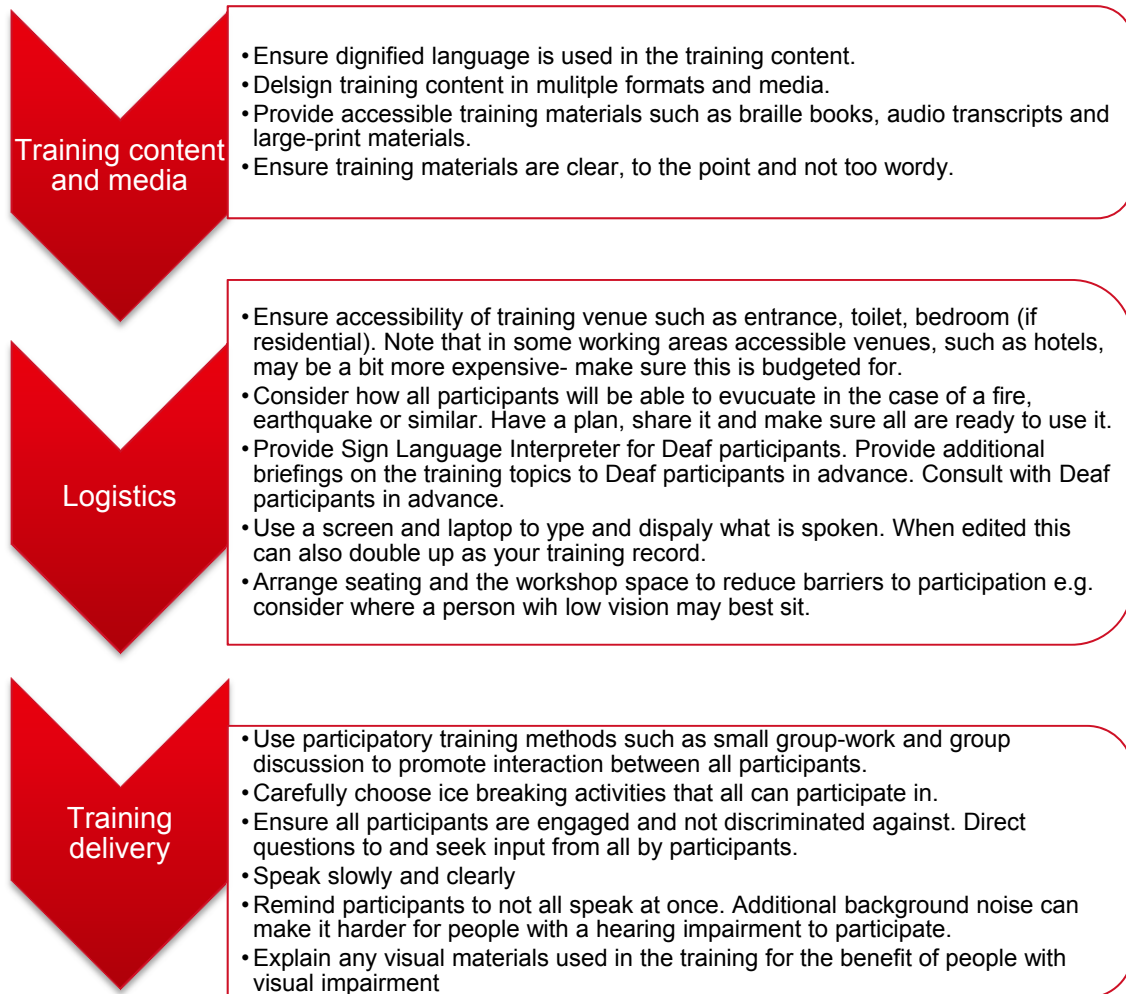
Training content and media

• Ensure dignified language is used in the training content.
• Delsign training content in mulitple formats and media.
• Provide accessible training materials such as braille books, audio transcripts and large-print materials.
• Ensure training materials are clear, to the point and not too wordy.

Logistics

• Ensure accessibility of training venue such as entrance, toilet, bedroom (if residential). Note that in some working areas accessible venues, such as hotels, may be a bit more expensive- make sure this is budgeted for.
• Consider how all participants will be able to evucuate in the case of a fire, earthquake or similar. Have a plan, share it and make sure all are ready to use it.
• Provide Sign Language Interpreter for Deaf participants. Provide additional briefings on the training topics to Deaf participants in advance. Consult with Deaf participants in advance.
• Use a screen and laptop to ype and dispaly what is spoken. When edited this can also double up as your training record.
• Arrange seating and the workshop space to reduce barriers to participation e.g. consider where a person wih low vision may best sit.

Training delivery

• Use participatory training methods such as small group-work and group discussion to promote interaction between all participants.
• Carefully choose ice breaking activities that all can participate in.
• Ensure all participants are engaged and not discriminated against. Direct questions to and seek input from all by participants.
• Speak slowly and clearly
• Remind participants to not all speak at once. Additional background noise can make it harder for people with a hearing impairment to participate.
• Explain any visual materials used in the training for the benefit of people with visual impairment